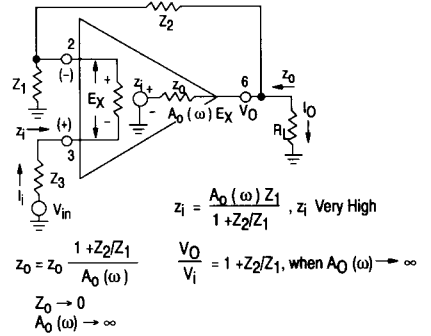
$Z_2$

$Z_1$

2

(−)

+

$E_X$

−

$z_i$

(+)

3

$Z_3$

$I_i$

$V_{in}$

$z_i$ +

−

$z_0$

$A_0(\omega)E_X$

6

$V_O$

$z_o$

$I_O$

$R_L$

$z_i = \frac{A_0(\omega)Z_1}{1+Z_2/Z_1}$, $z_i$ Very High

$z_0 = z_0\,\frac{1+Z_2/Z_1}{A_0(\omega)}$

$\frac{V_O}{V_i} = 1 + Z_2/Z_1$, when $A_O(\omega) \rightarrow \infty$

$Z_0 \rightarrow 0$

$A_0(\omega) \rightarrow \infty$